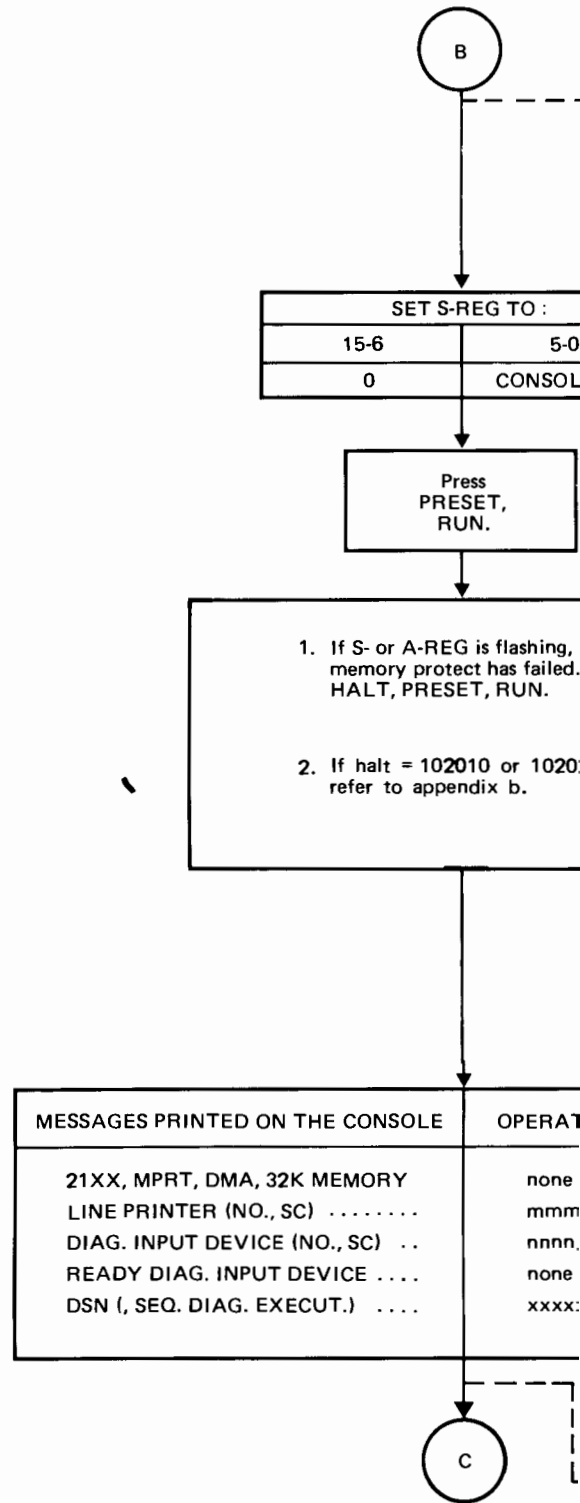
B

| SET S-REG TO: | |
|---|---|
| 15-6 | 5-0 |
| 0 | CONSOL |

Press PRESET, RUN.

1. If S- or A-REG is flashing, memory protect has failed. HALT, PRESET, RUN.

2. If halt = 102010 or 1020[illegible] refer to appendix b.

| MESSAGES PRINTED ON THE CONSOLE | OPERAT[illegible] |
|---|---|
| 21XX, MPRT, DMA, 32K MEMORY | none |
| LINE PRINTER (NO., SC) ........ | mmm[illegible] |
| DIAG. INPUT DEVICE (NO., SC) .. | nnnn,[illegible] |
| READY DIAG. INPUT DEVICE .... | none |
| DSN (, SEQ. DIAG. EXECUT.) .... | xxxx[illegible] |

C